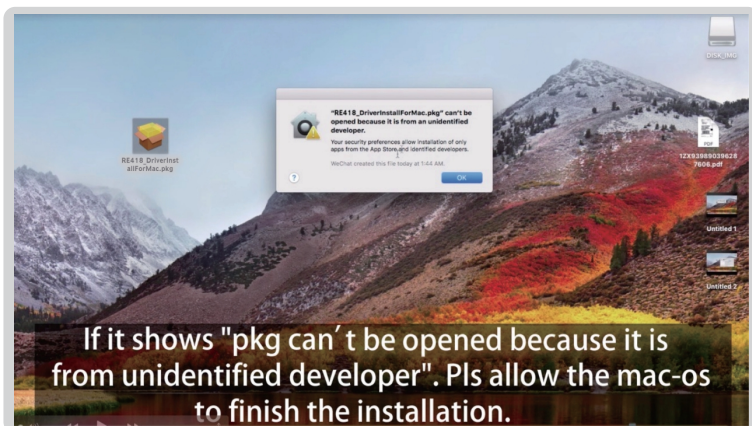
RE418_DriverInstallForMac.pkg

"RE418_DriverInstallForMac.pkg" can't be opened because it is from an unidentified developer.

Your security preferences allow installation of only apps from the App Store and identified developers.

WeChat created this file today at 1:44 AM.

?

OK

DISK_IMG

PDF

1ZX93989039628 7606.pdf

Untitled 1

Untitled 2

If it shows "pkg can´t be opened because it is from unidentified developer". Pls allow the mac-os to finish the installation.